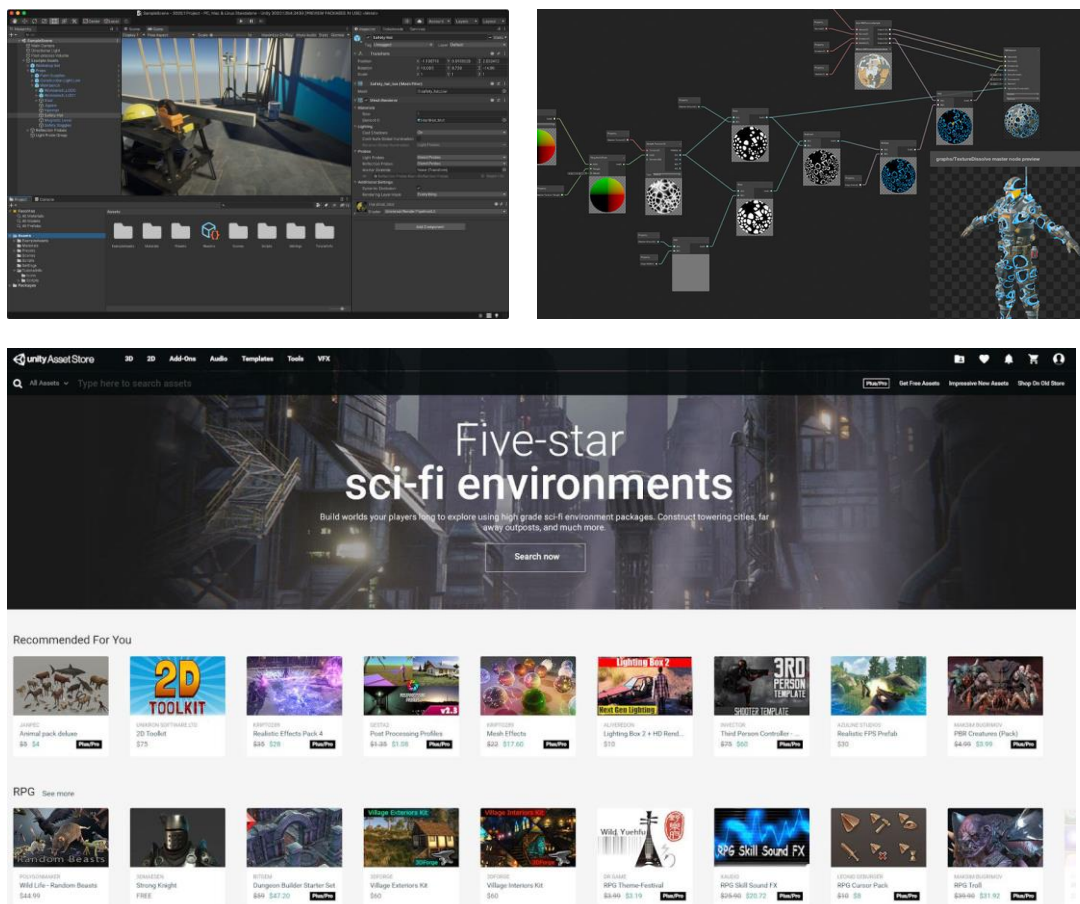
unity Asset Store 3D 2D Add-Ons Audio Templates Tools VFX

All Assets Type here to search assets

Plus/Pro Get Free Assets Impressive New Assets Shop On Old Store

Five-star
sci-fi environments

Build worlds your players long to explore using high grade sci-fi environment packages. Construct towering cities, far away outposts, and much more.

Search now

Recommended For You

Animal pack deluxe $5 $4 Plus/Pro

2D TOOLKIT
2D Toolkit $75

Realistic Effects Pack 4 $35 $28 Plus/Pro

Post Processing Profiles $1.35 $1.08 Plus/Pro

Mesh Effects $22 $17.60 Plus/Pro

Lighting Box 2
Next Gen Lighting
Lighting Box 2 + HD Rend... $10

3RD PERSON TEMPLATE
SHOOTER TEMPLATE
Third Person Controller - ... $75 $60 Plus/Pro

Realistic FPS Prefab $30

PBR Creatures (Pack) $4.99 $3.99 Plus/Pro

RPG See more

Random Beasts
Wild Life - Random Beasts $44.99

Strong Knight FREE

Dungeon Builder Starter Set $59 $47.20 Plus/Pro

Village Exteriors Kit
Village Exteriors Kit $60

Village Interiors Kit
Village Interiors Kit $60

Wild, Yuehu
RPG Theme-Festival $3.99 $3.19 Plus/Pro

RPG Skill Sound FX
RPG Skill Sound FX $25.90 $20.72 Plus/Pro

RPG Cursor Pack $10 $8 Plus/Pro

RPG Troll $39.90 $31.92 Plus/Pro

graphs/TextureDissolve master node preview